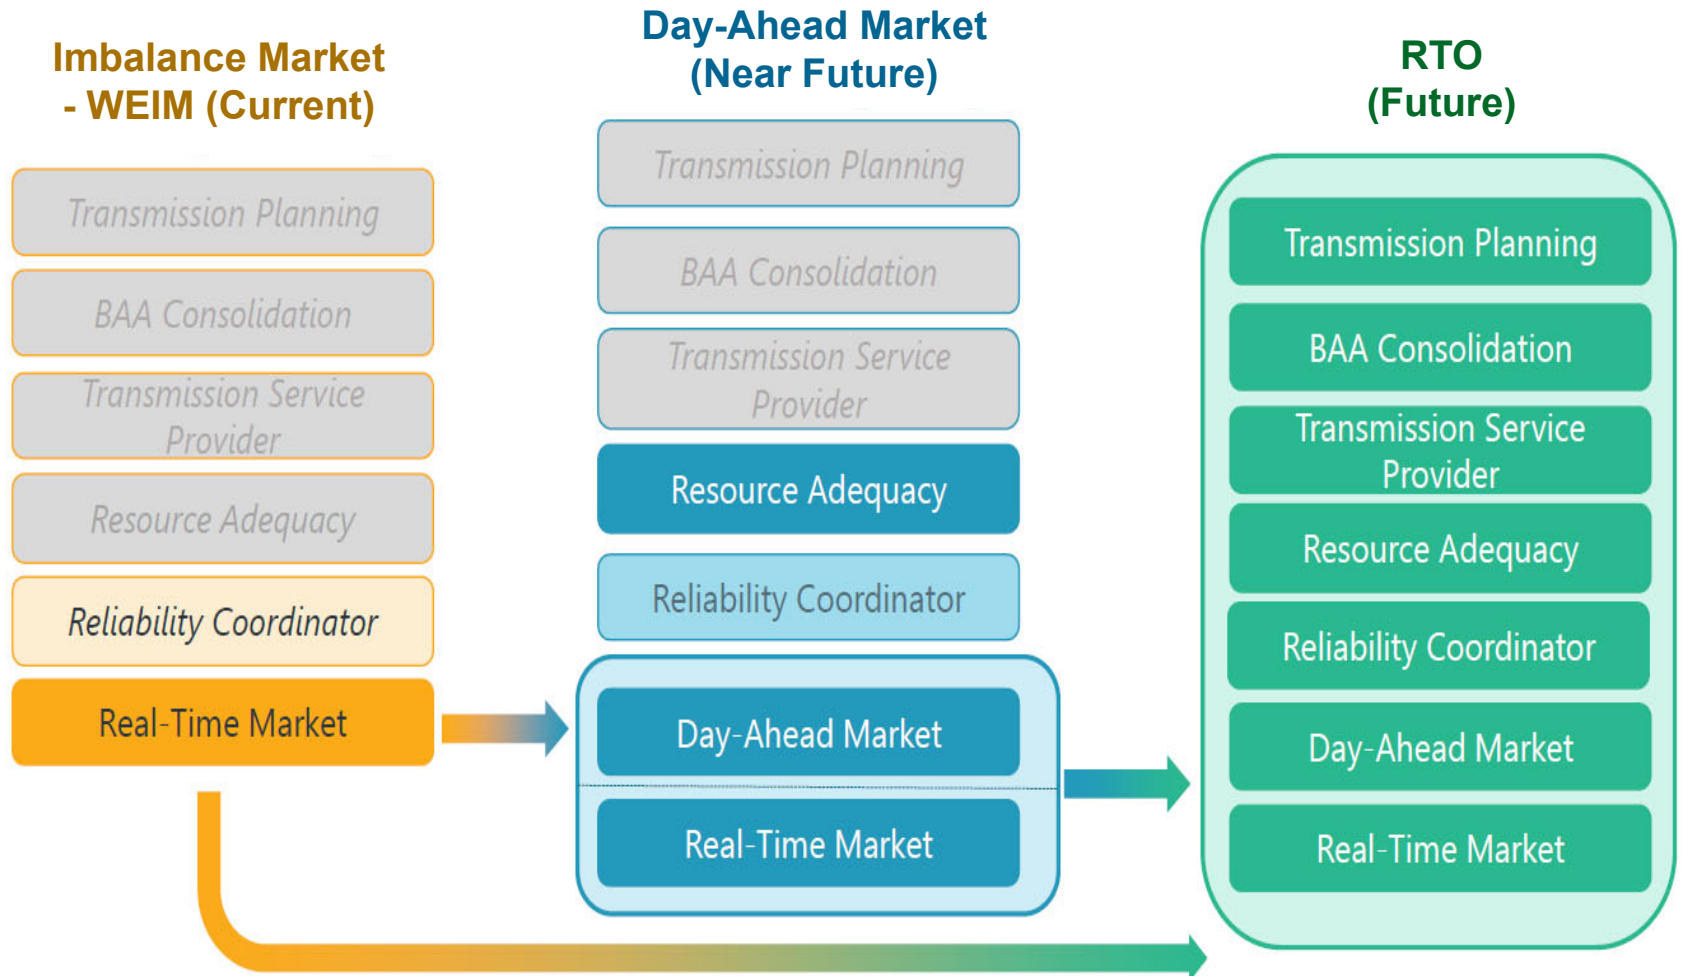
Imbalance Market - WEIM (Current)

Transmission Planning

BAA Consolidation

Transmission Service Provider

Resource Adequacy

Reliability Coordinator

Real-Time Market

Day-Ahead Market (Near Future)

Transmission Planning

BAA Consolidation

Transmission Service Provider

Resource Adequacy

Reliability Coordinator

Day-Ahead Market

Real-Time Market

RTO (Future)

Transmission Planning

BAA Consolidation

Transmission Service Provider

Resource Adequacy

Reliability Coordinator

Day-Ahead Market

Real-Time Market